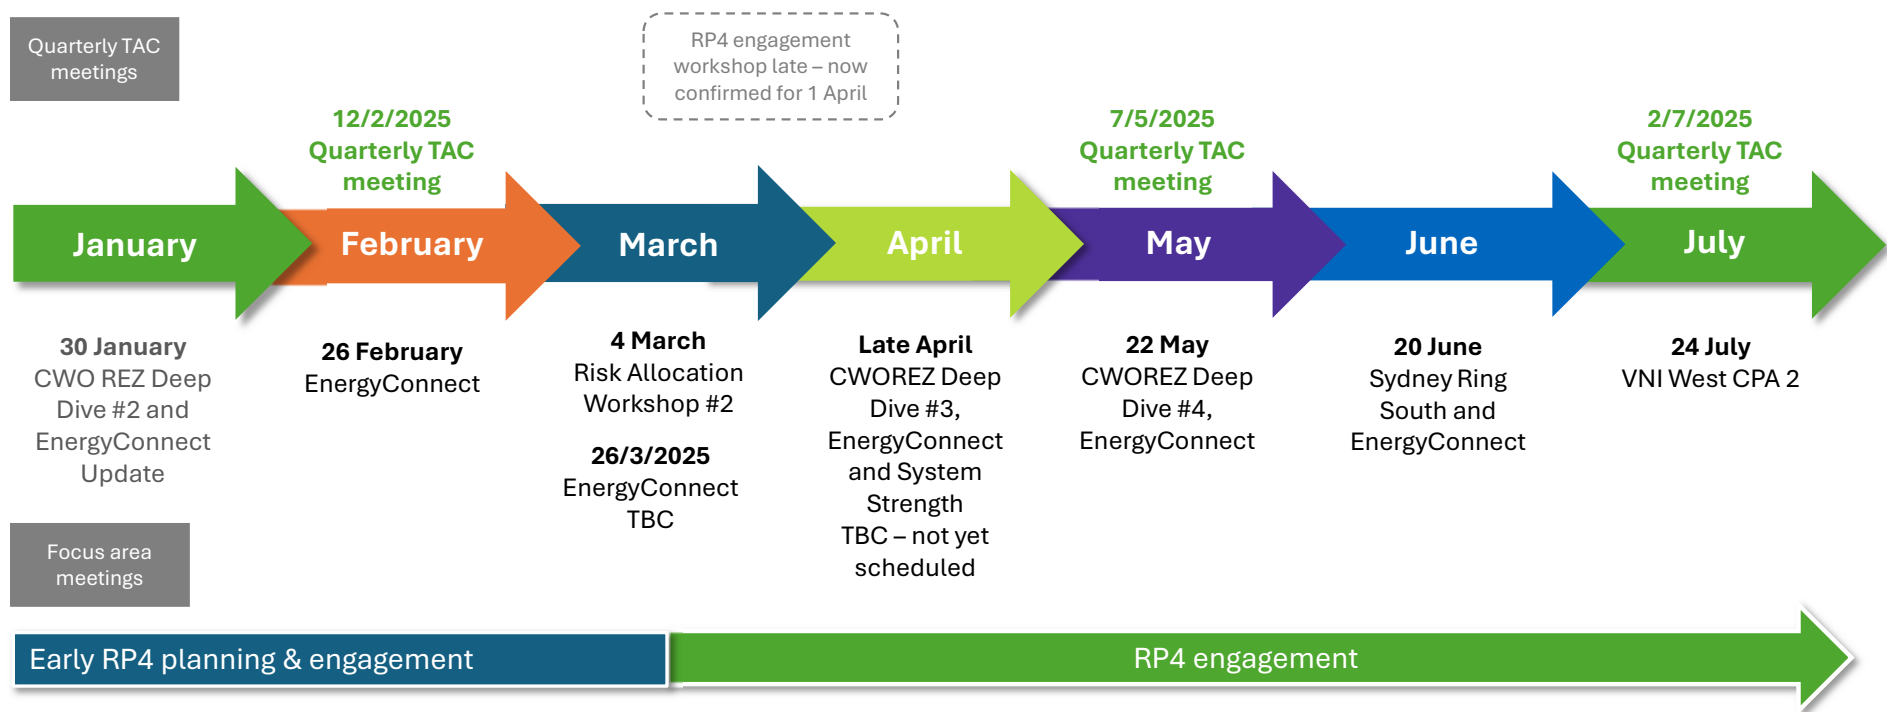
Quarterly TAC meetings

RP4 engagement workshop late – now confirmed for 1 April

12/2/2025
Quarterly TAC meeting

7/5/2025
Quarterly TAC meeting

2/7/2025
Quarterly TAC meeting

January

February

March

April

May

June

July

30 January
CWO REZ Deep Dive #2 and EnergyConnect Update

26 February
EnergyConnect

4 March
Risk Allocation Workshop #2

26/3/2025
EnergyConnect TBC

Late April
CWOREZ Deep Dive #3, EnergyConnect and System Strength
TBC – not yet scheduled

22 May
CWOREZ Deep Dive #4, EnergyConnect

20 June
Sydney Ring South and EnergyConnect

24 July
VNI West CPA 2

Focus area meetings

Early RP4 planning & engagement

RP4 engagement